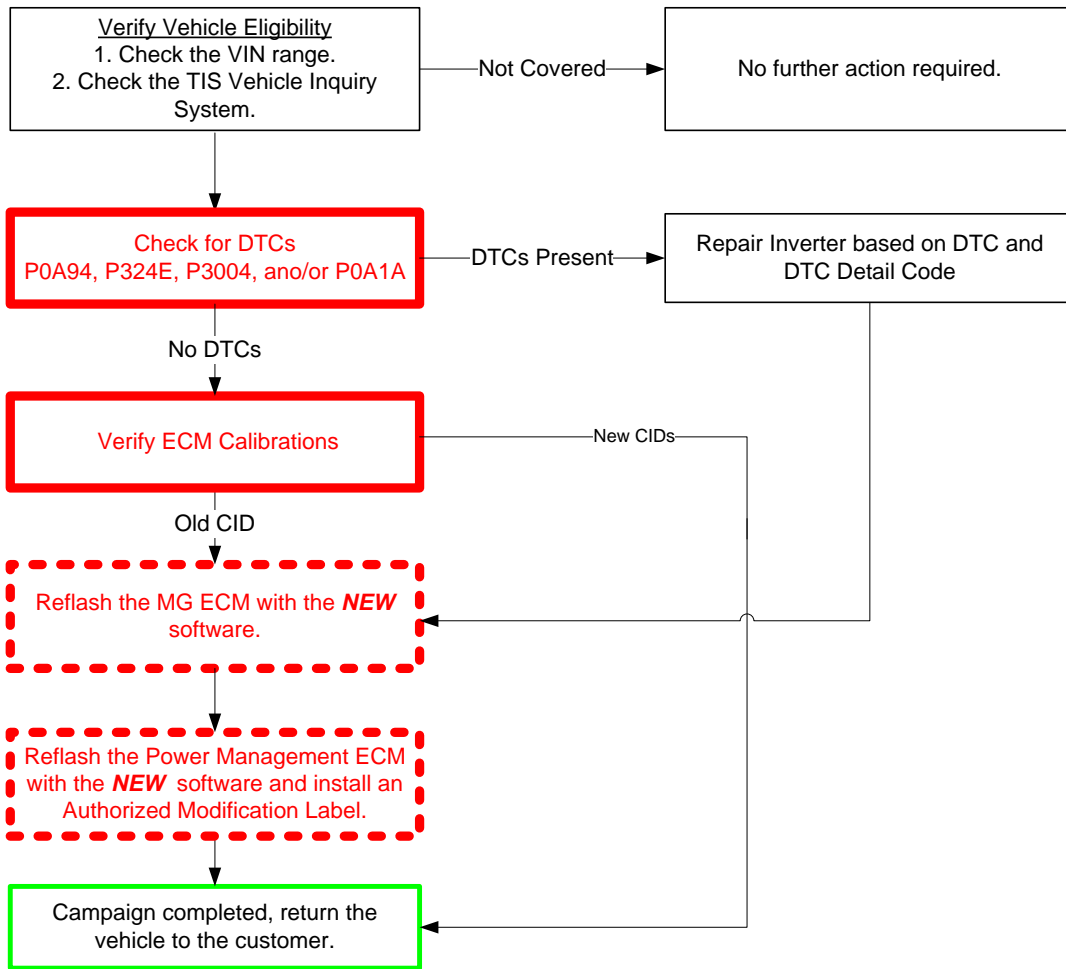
Verify Vehicle Eligibility
1. Check the VIN range.
2. Check the TIS Vehicle Inquiry System.

Not Covered

No further action required.

Check for DTCs
P0A94, P324E, P3004, ano/or P0A1A

DTCs Present

Repair Inverter based on DTC and DTC Detail Code

No DTCs

Verify ECM Calibrations

New CIDs

Old CID

Reflash the MG ECM with the ***NEW*** software.

Reflash the Power Management ECM with the ***NEW*** software and install an Authorized Modification Label.

Campaign completed, return the vehicle to the customer.